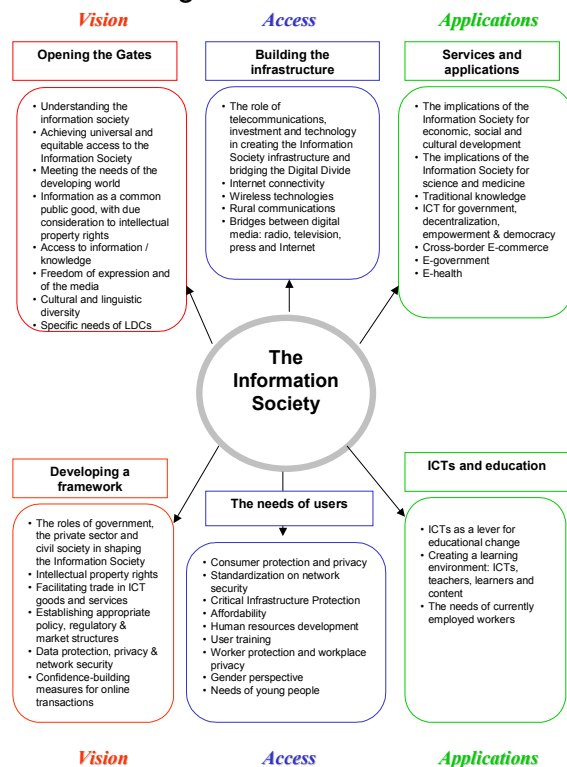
Vision

Access

Applications

Opening the Gates

- Understanding the information society
- Achieving universal and equitable access to the Information Society
- Meeting the needs of the developing world
- Information as a common public good, with due consideration to intellectual property rights
- Access to information / knowledge
- Freedom of expression and of the media
- Cultural and linguistic diversity
- Specific needs of LDCs

Building the infrastructure

- The role of telecommunications, investment and technology in creating the Information Society infrastructure and bridging the Digital Divide
- Internet connectivity
- Wireless technologies
- Rural communications
- Bridges between digital media: radio, television, press and Internet

Services and applications

- The implications of the Information Society for economic, social and cultural development
- The implications of the Information Society for science and medicine
- Traditional knowledge
- ICT for government, decentralization, empowerment & democracy
- Cross-border E-commerce
- E-government
- E-health

The Information Society

Developing a framework

- The roles of government, the private sector and civil society in shaping the Information Society
- Intellectual property rights
- Facilitating trade in ICT goods and services
- Establishing appropriate policy, regulatory & market structures
- Data protection, privacy & network security
- Confidence-building measures for online transactions

The needs of users

- Consumer protection and privacy
- Standardization on network security
- Critical Infrastructure Protection
- Affordability
- Human resources development
- User training
- Worker protection and workplace privacy
- Gender perspective
- Needs of young people

ICTs and education

- ICTs as a lever for educational change
- Creating a learning environment: ICTs, teachers, learners and content
- The needs of currently employed workers

Vision

Access

Applications